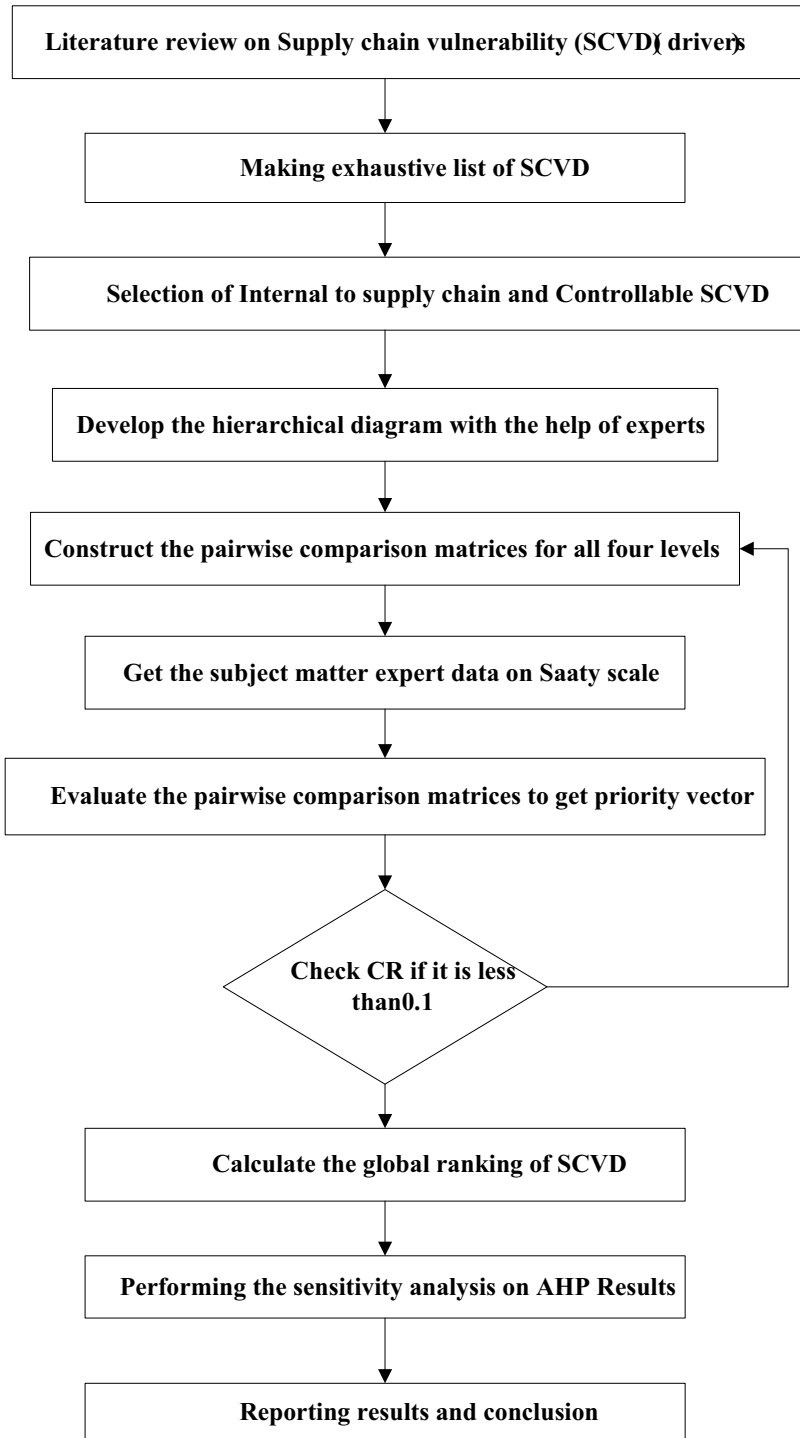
Literature review on Supply chain vulnerability (SCVD)( drivers)

Making exhaustive list of SCVD

Selection of Internal to supply chain and Controllable SCVD

Develop the hierarchical diagram with the help of experts

Construct the pairwise comparison matrices for all four levels

Get the subject matter expert data on Saaty scale

Evaluate the pairwise comparison matrices to get priority vector

Check CR if it is less than0.1

Calculate the global ranking of SCVD

Performing the sensitivity analysis on AHP Results

Reporting results and conclusion